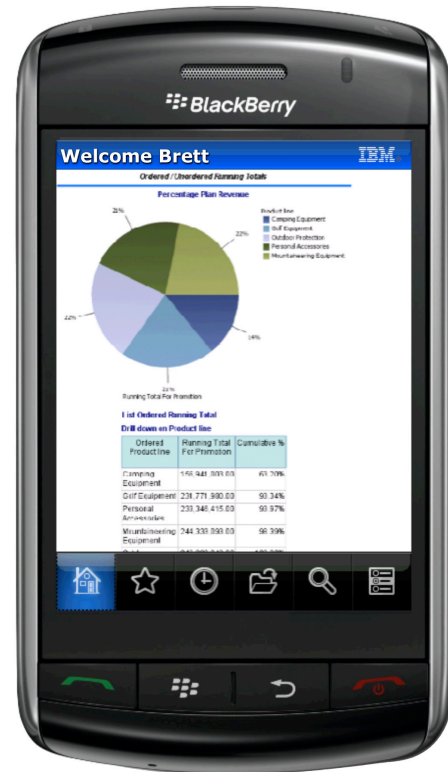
BlackBerry

Welcome Brett

IBM

Ordered / Unordered Running Totals

Percentage Plan Revenue

Product line
Camping Equipment
Golf Equipment
Outdoor Protection
Personal Accessories
Mountaineering Equipment

21%

22%

22%

14%

21%

Running Total For Promotion

List Ordered Running Total

Drill down on Product line

| Ordered Product line | Running Total For Promotion | Cumulative % |
|---|---|---|
| Camping Equipment | 158,941,000.00 | 63.20% |
| Golf Equipment | 231,771,980.00 | 93.34% |
| Personal Accessories | 233,348,415.00 | 93.97% |
| Mountaineering Equipment | 244,333,893.00 | 98.39% |
| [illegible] | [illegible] | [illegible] |